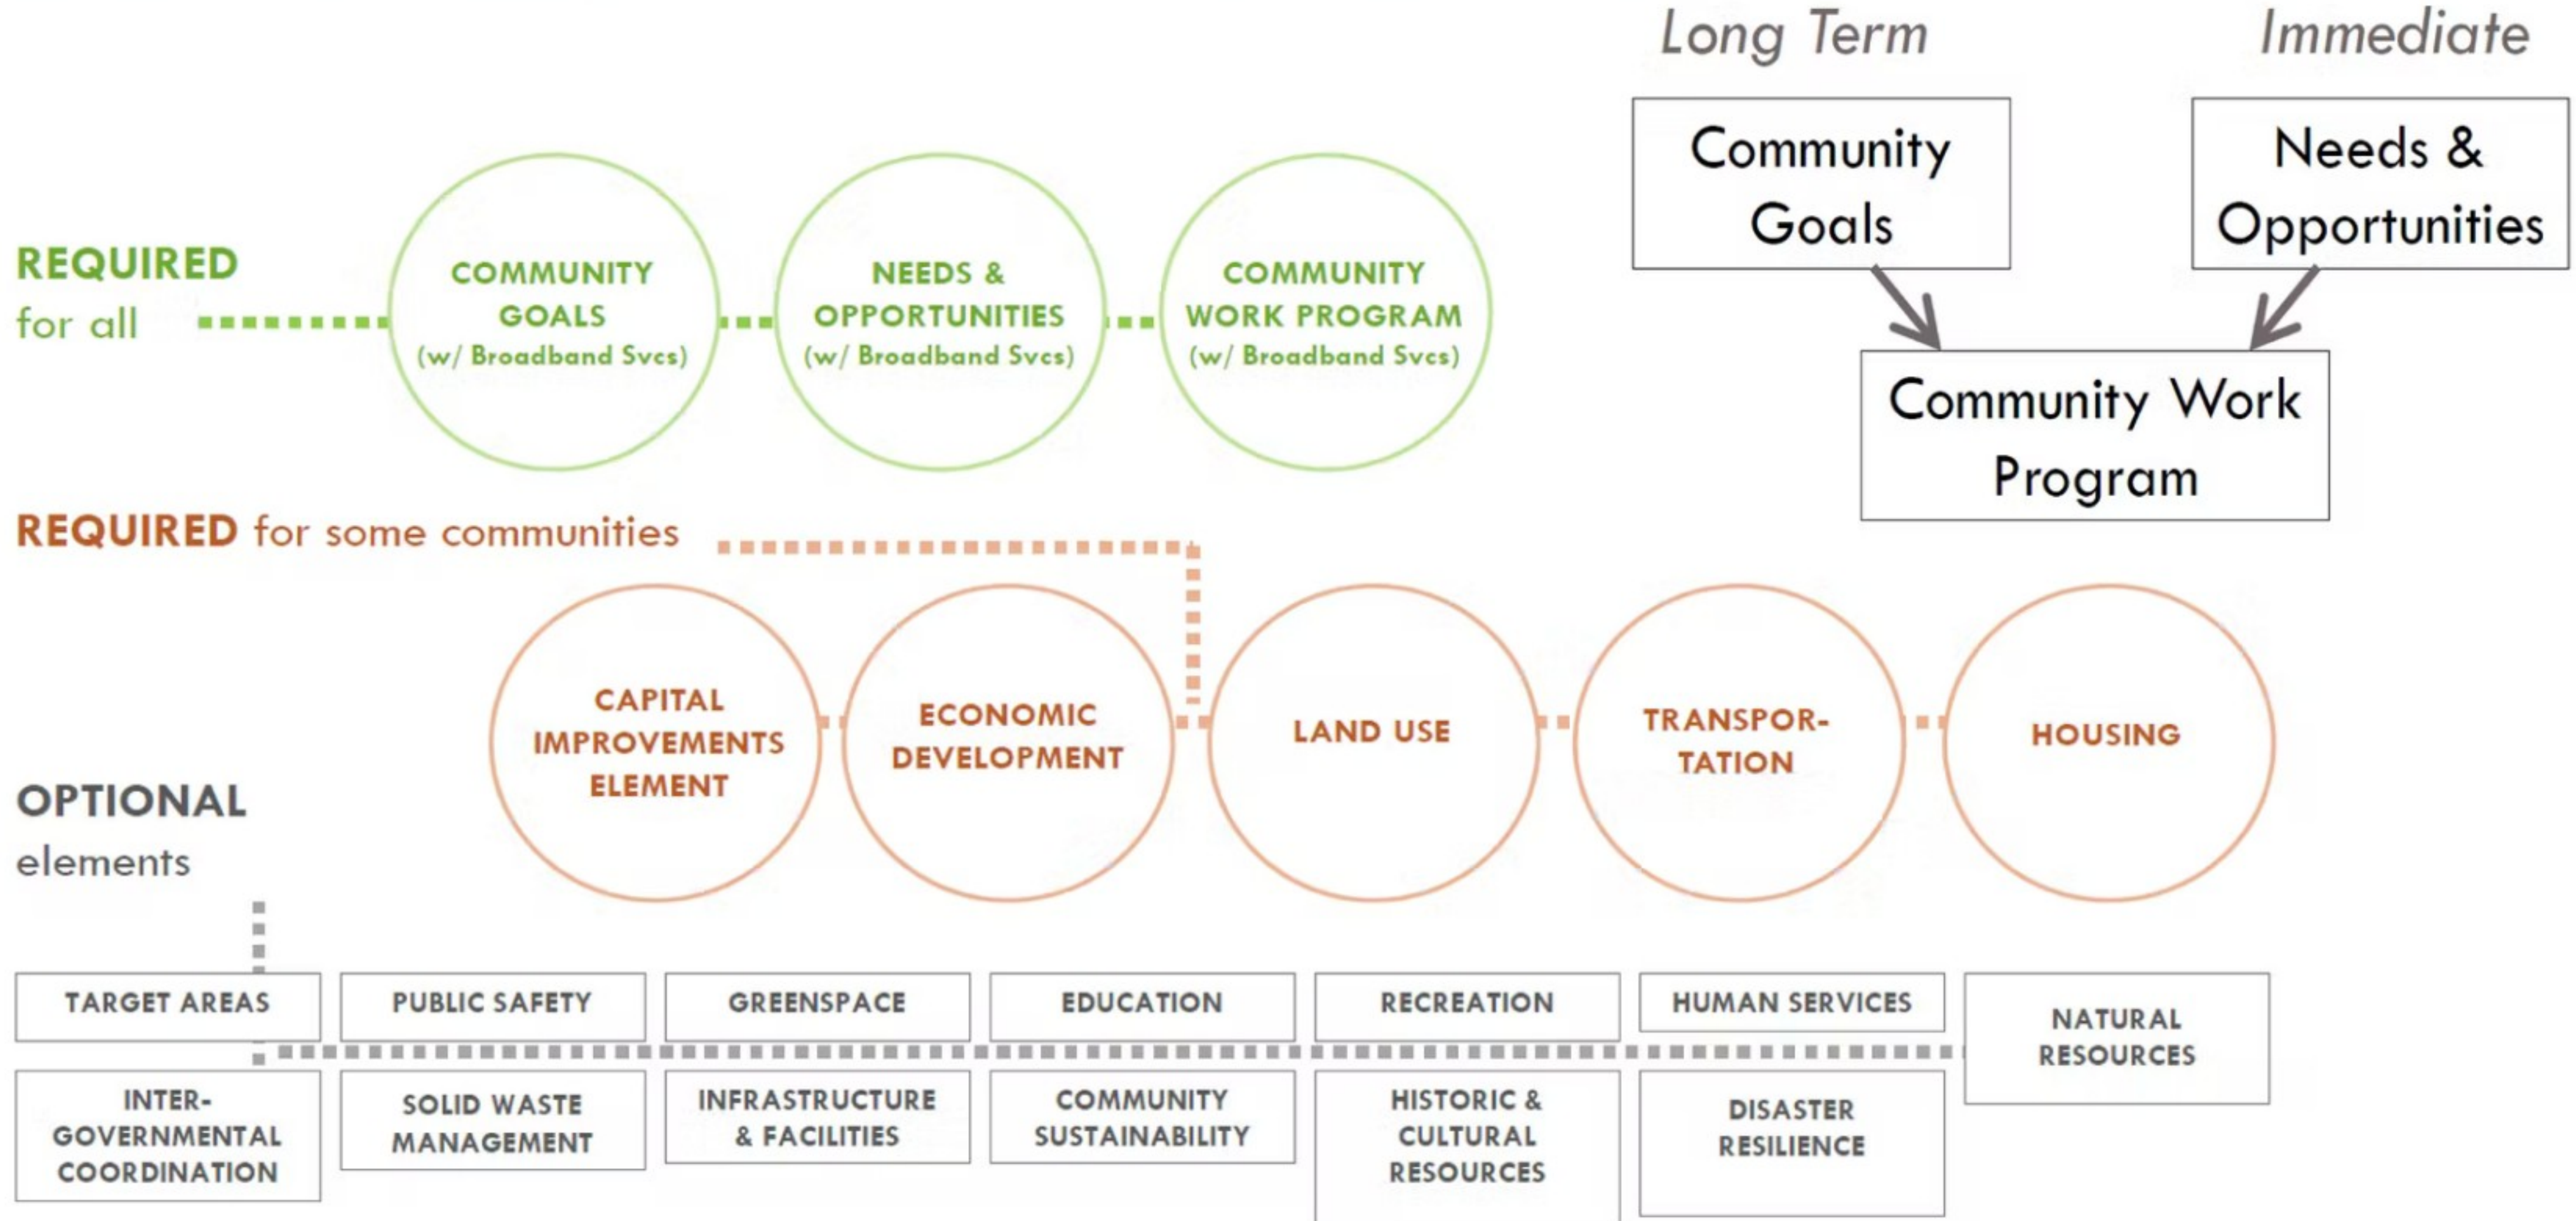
Long Term

Immediate

Community Goals

Needs & Opportunities

Community Work Program

REQUIRED for all

COMMUNITY GOALS (w/ Broadband Svcs)

NEEDS & OPPORTUNITIES (w/ Broadband Svcs)

COMMUNITY WORK PROGRAM (w/ Broadband Svcs)

REQUIRED for some communities

CAPITAL IMPROVEMENTS ELEMENT

ECONOMIC DEVELOPMENT

LAND USE

TRANSPORTATION

HOUSING

OPTIONAL elements

TARGET AREAS

PUBLIC SAFETY

GREENSPACE

EDUCATION

RECREATION

HUMAN SERVICES

NATURAL RESOURCES

INTERGOVERNMENTAL COORDINATION

SOLID WASTE MANAGEMENT

INFRASTRUCTURE & FACILITIES

COMMUNITY SUSTAINABILITY

HISTORIC & CULTURAL RESOURCES

DISASTER RESILIENCE